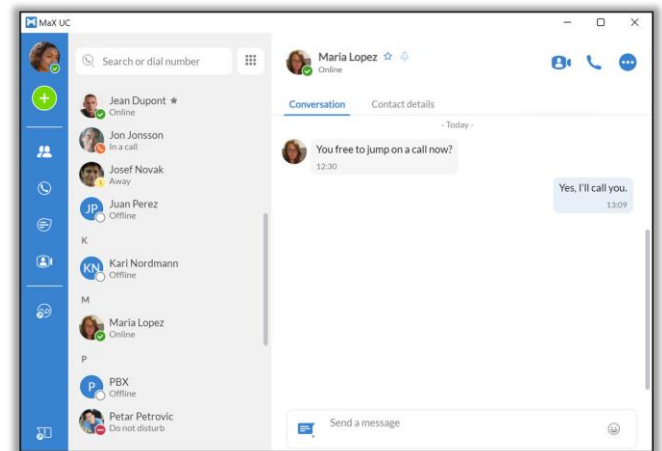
MaX UC

Search or dial number

Jean Dupont ★
Online

Jon Jonsson
In a call

Josef Novak
Away

JP Juan Perez
Offline

K

KN Kari Nordmann
Offline

M

Maria Lopez
Online

P

P PBX
Offline

Petar Petrovic
Do not disturb

Maria Lopez ☆
Online

Conversation

Contact details

- Today -

You free to jump on a call now?
12:30

Yes, I'll call you.
13:09

Send a message